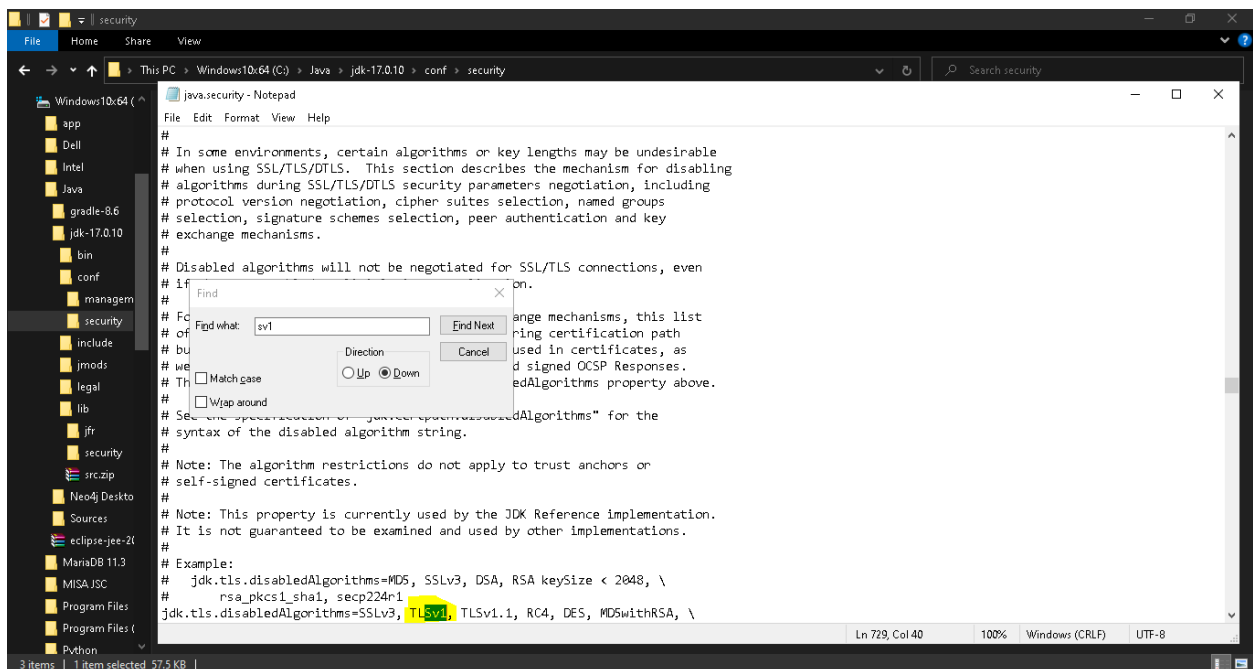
security

File Home Share View

This PC > Windows10x64 (C:) > Java > jdk-17.0.10 > conf > security

Search security

Windows10x64 (
app
Dell
Intel
Java
gradle-8.6
jdk-17.0.10
bin
conf
managem
security
include
jmods
legal
lib
jfr
security
src.zip
Neo4j Deskto
Sources
eclipse-jee-2(
MariaDB 11.3
MISA JSC
Program Files
Program Files (
Python

java.security - Notepad

File Edit Format View Help

#
# In some environments, certain algorithms or key lengths may be undesirable
# when using SSL/TLS/DTLS. This section describes the mechanism for disabling
# algorithms during SSL/TLS/DTLS security parameters negotiation, including
# protocol version negotiation, cipher suites selection, named groups
# selection, signature schemes selection, peer authentication and key
# exchange mechanisms.
#
# Disabled algorithms will not be negotiated for SSL/TLS connections, even
# if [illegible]on.
#
# Fo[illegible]ange mechanisms, this list
# of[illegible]ring certification path
# bu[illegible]used in certificates, as
# we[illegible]d signed OCSP Responses.
# Th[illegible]edAlgorithms property above.
#
# See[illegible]dAlgorithms" for the
# syntax of the disabled algorithm string.
#
# Note: The algorithm restrictions do not apply to trust anchors or
# self-signed certificates.
#
# Note: This property is currently used by the JDK Reference implementation.
# It is not guaranteed to be examined and used by other implementations.
#
# Example:
#   jdk.tls.disabledAlgorithms=MD5, SSLv3, DSA, RSA keySize < 2048, \
#       rsa_pkcs1_sha1, secp224r1
jdk.tls.disabledAlgorithms=SSLv3, TLSv1, TLSv1.1, RC4, DES, MD5withRSA, \

Find
Find what: sv1
Find Next
Cancel
Direction
Up Down
Match case
Wrap around

Ln 729, Col 40 100% Windows (CRLF) UTF-8

3 items | 1 item selected 57.5 KB |